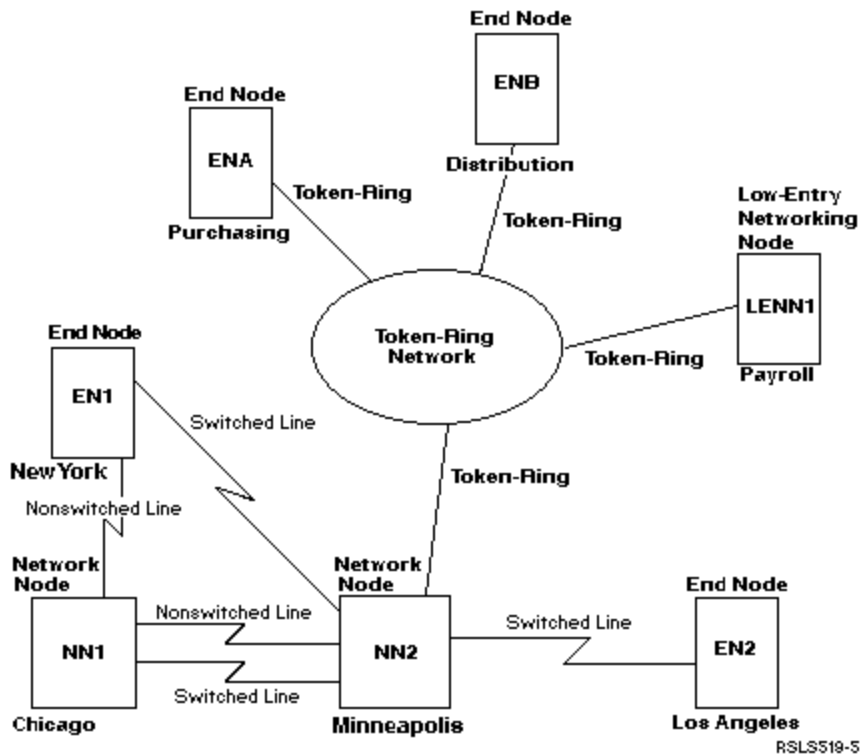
End Node

ENB

Distribution

End Node

ENA

Purchasing

Token-Ring

Token-Ring

Low-Entry Networking Node

LENN1

Payroll

Token-Ring Network

Token-Ring

End Node

EN1

New York

Switched Line

Nonswitched Line

Token-Ring

Network Node

Network Node

NN1

Chicago

Nonswitched Line

Switched Line

NN2

Minneapolis

Switched Line

End Node

EN2

Los Angeles

RSLS519-3